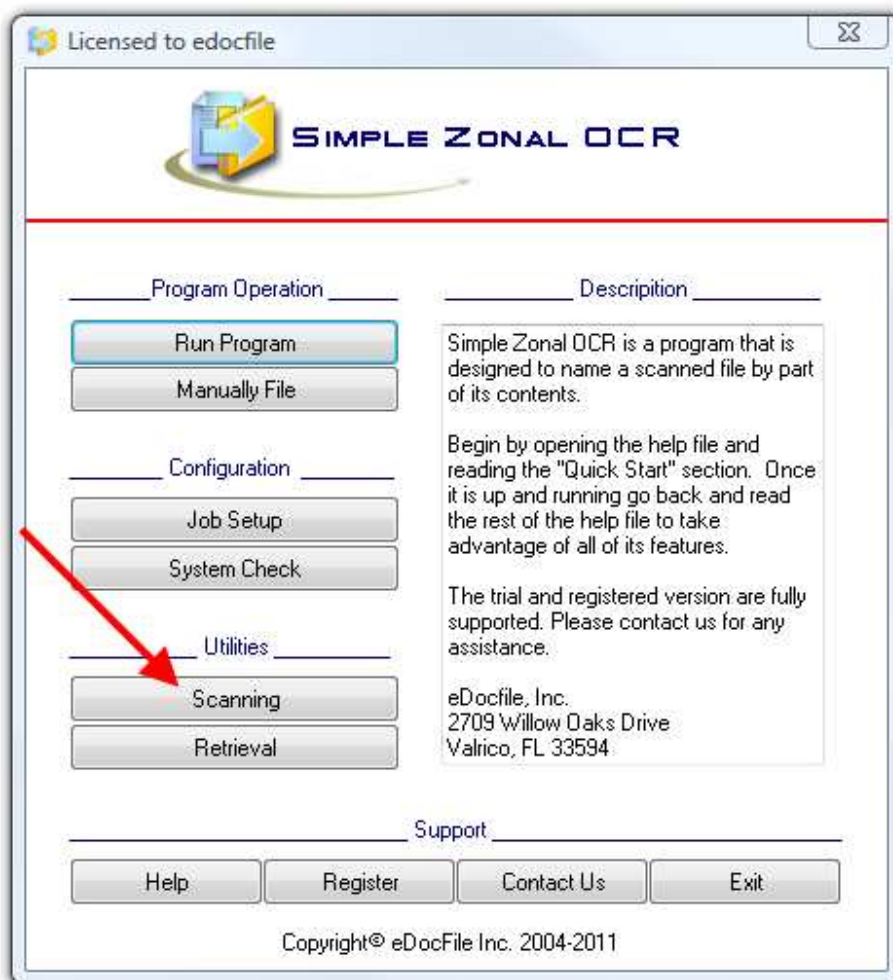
Licensed to edocfile

SIMPLE ZONAL OCR

Program Operation

Run Program

Manually File

Configuration

Job Setup

System Check

Utilities

Scanning

Retrieval

Descripition

Simple Zonal OCR is a program that is designed to name a scanned file by part of its contents.

Begin by opening the help file and reading the "Quick Start" section. Once it is up and running go back and read the rest of the help file to take advantage of all of its features.

The trial and registered version are fully supported. Please contact us for any assistance.

eDocfile, Inc.
2709 Willow Oaks Drive
Valrico, FL 33594

Support

Help

Register

Contact Us

Exit

Copyright© eDocFile Inc. 2004-2011